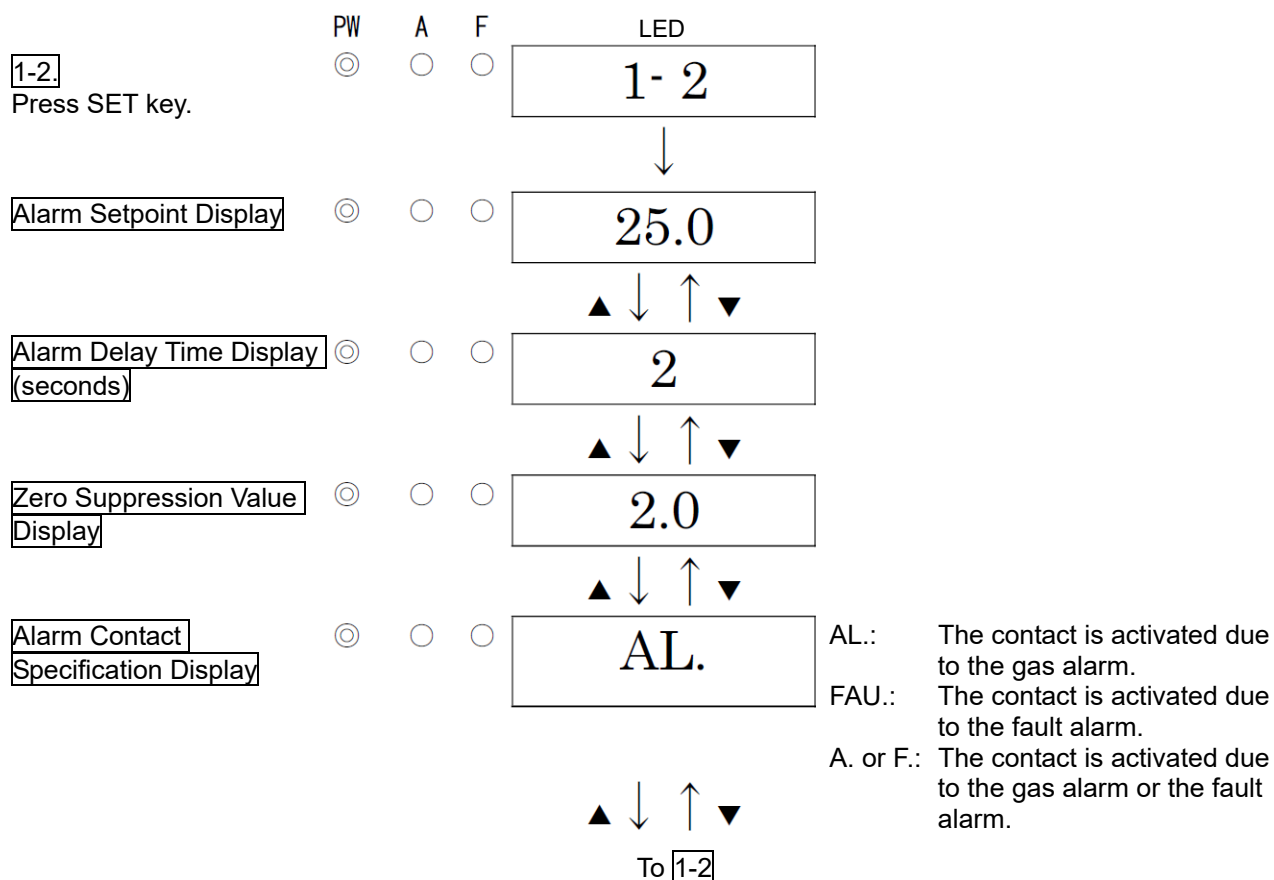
PW A F LED

1-2.
Press SET key.

1- 2

↓

Alarm Setpoint Display

25.0

▲ ↓ ↑ ▼

Alarm Delay Time Display (seconds)

2

▲ ↓ ↑ ▼

Zero Suppression Value Display

2.0

▲ ↓ ↑ ▼

Alarm Contact Specification Display

AL.

AL.: The contact is activated due to the gas alarm.
FAU.: The contact is activated due to the fault alarm.
A. or F.: The contact is activated due to the gas alarm or the fault alarm.

▲ ↓ ↑ ▼

To 1-2